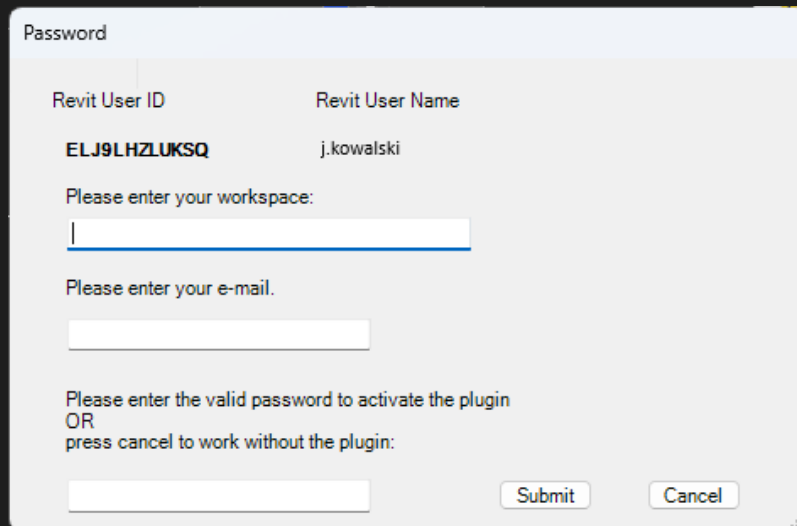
Password

Revit User ID

Revit User Name

ELJ9LHZLUKSQ

j.kowalski

Please enter your workspace:

Please enter your e-mail.

Please enter the valid password to activate the plugin
OR
press cancel to work without the plugin:

Submit

Cancel